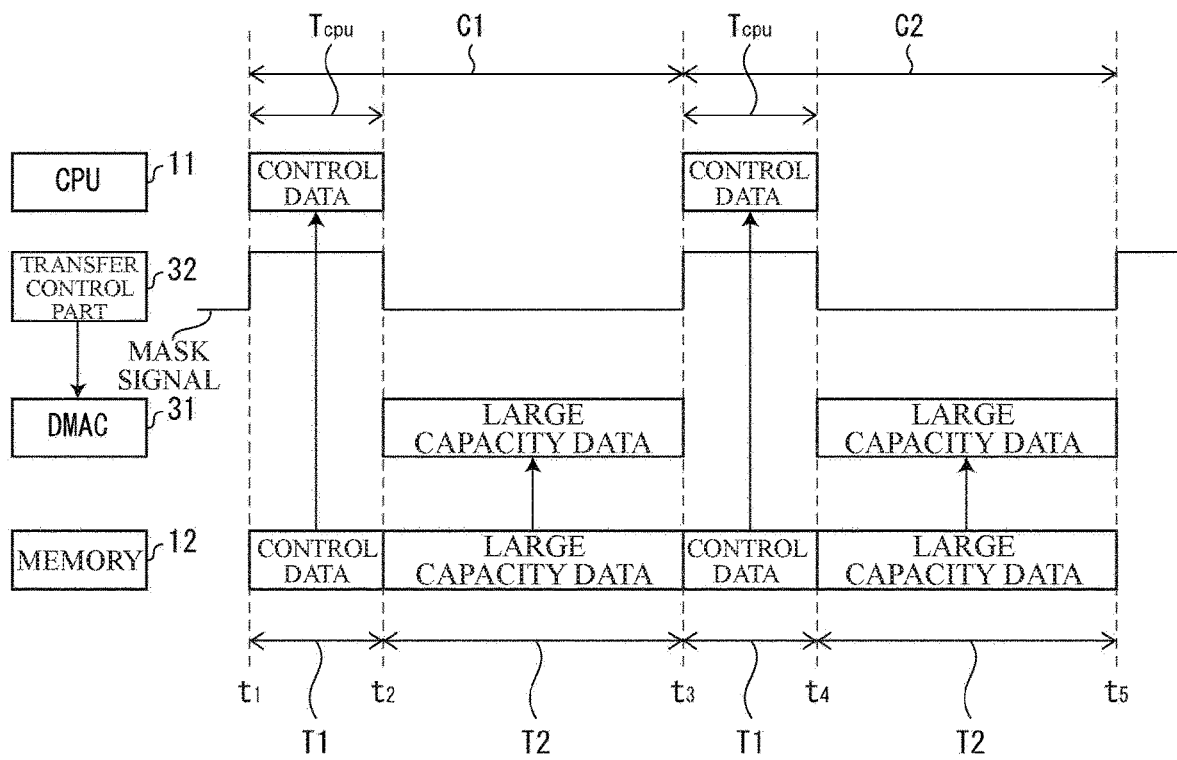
$T_{cpu}$ C1 $T_{cpu}$ C2

CPU 11

CONTROL DATA

CONTROL DATA

TRANSFER CONTROL PART 32

MASK SIGNAL

DMAC 31

LARGE CAPACITY DATA

LARGE CAPACITY DATA

MEMORY 12

CONTROL DATA

LARGE CAPACITY DATA

CONTROL DATA

LARGE CAPACITY DATA

$t_1$ $t_2$ $t_3$ $t_4$ $t_5$

T1 T2 T1 T2